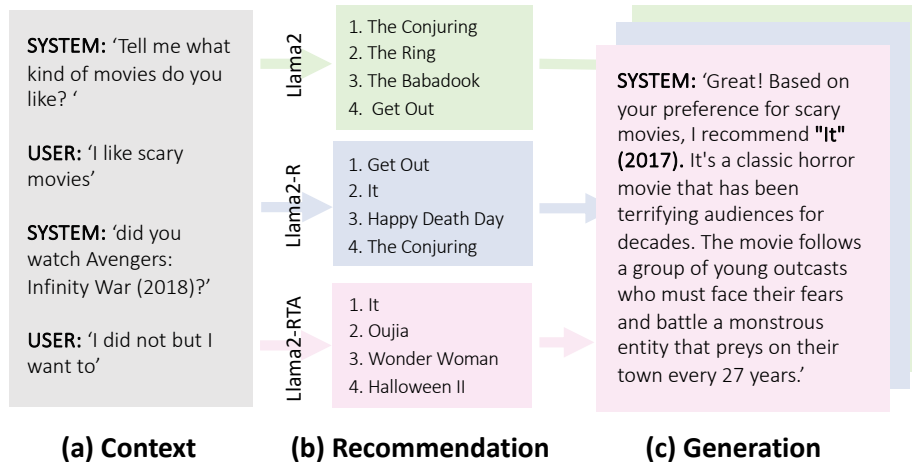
SYSTEM: 'Tell me what kind of movies do you like? '

USER: 'I like scary movies'

SYSTEM: 'did you watch Avengers: Infinity War (2018)?'

USER: 'I did not but I want to'

Llama2

1. The Conjuring
2. The Ring
3. The Babadook
4. Get Out

Llama2-R

1. Get Out
2. It
3. Happy Death Day
4. The Conjuring

Llama2-RTA

1. It
2. Oujia
3. Wonder Woman
4. Halloween II

SYSTEM: 'Great! Based on your preference for scary movies, I recommend "It" (2017). It's a classic horror movie that has been terrifying audiences for decades. The movie follows a group of young outcasts who must face their fears and battle a monstrous entity that preys on their town every 27 years.'

(a) Context

(b) Recommendation

(c) Generation